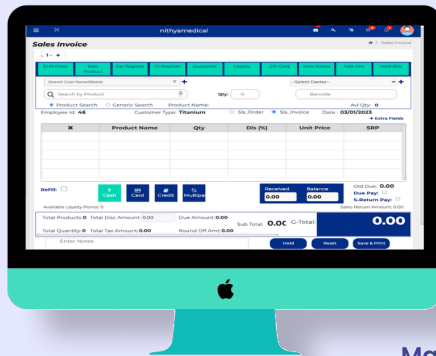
nithyamedical

Sales Invoice

Sales Invoice

1

Add Prod | New Product | Op. Register | Cl. Register | Quotation | Loyalty | Gift Card | New Doctor | Hold Inv | Hold Bills

Search Cust Name/Mobile

--Select Doctor--

Search by Product

Qty: 0

Barcode

Product Search

Generic Search

Product Name:

Avl Qty: 0

Employee Id: 46

Customer Type: Titanium

Sls..Order

Sls..Invoice

Date: 03/01/2023

+ Extra Fields

| ✖ | Product Name | Qty | Dis (%) | Unit Price | SRP |
|---|---|---|---|---|---|
| | | | | | |

Refill:

Cash

Card

Credit

Multiple

Received 0.00

Balance 0.00

Old Due: 0.00

Due Pay:

S-Return Pay:

Sales Return Amount: 0.00

Available Loyalty Points: 0

Total Products: 0

Total Disc Amount: 0.00

Due Amount: 0.00

Sub Total: 0.00

G-Total:

0.00

Total Quantity: 0

Total Tax Amount: 0.00

Round Off Amt: 0.00

Enter Notes

Hold

Reset

Save & Print

Mo